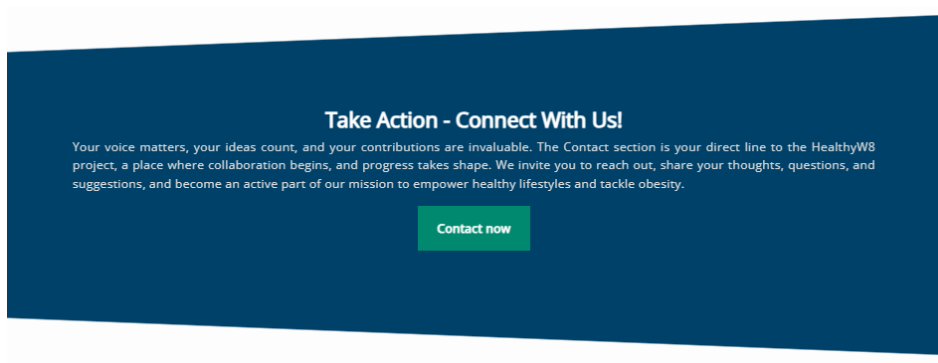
Take Action - Connect With Us!

Your voice matters, your ideas count, and your contributions are invaluable. The Contact section is your direct line to the HealthyW8 project, a place where collaboration begins, and progress takes shape. We invite you to reach out, share your thoughts, questions, and suggestions, and become an active part of our mission to empower healthy lifestyles and tackle obesity.

Contact now